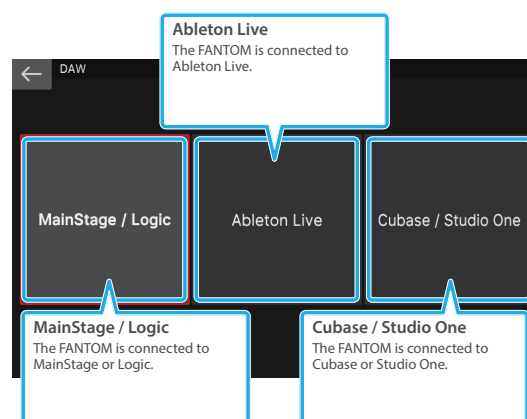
Ableton Live
The FANTOM is connected to Ableton Live.

DAW

MainStage / Logic

Ableton Live

Cubase / Studio One

MainStage / Logic
The FANTOM is connected to MainStage or Logic.

Cubase / Studio One
The FANTOM is connected to Cubase or Studio One.